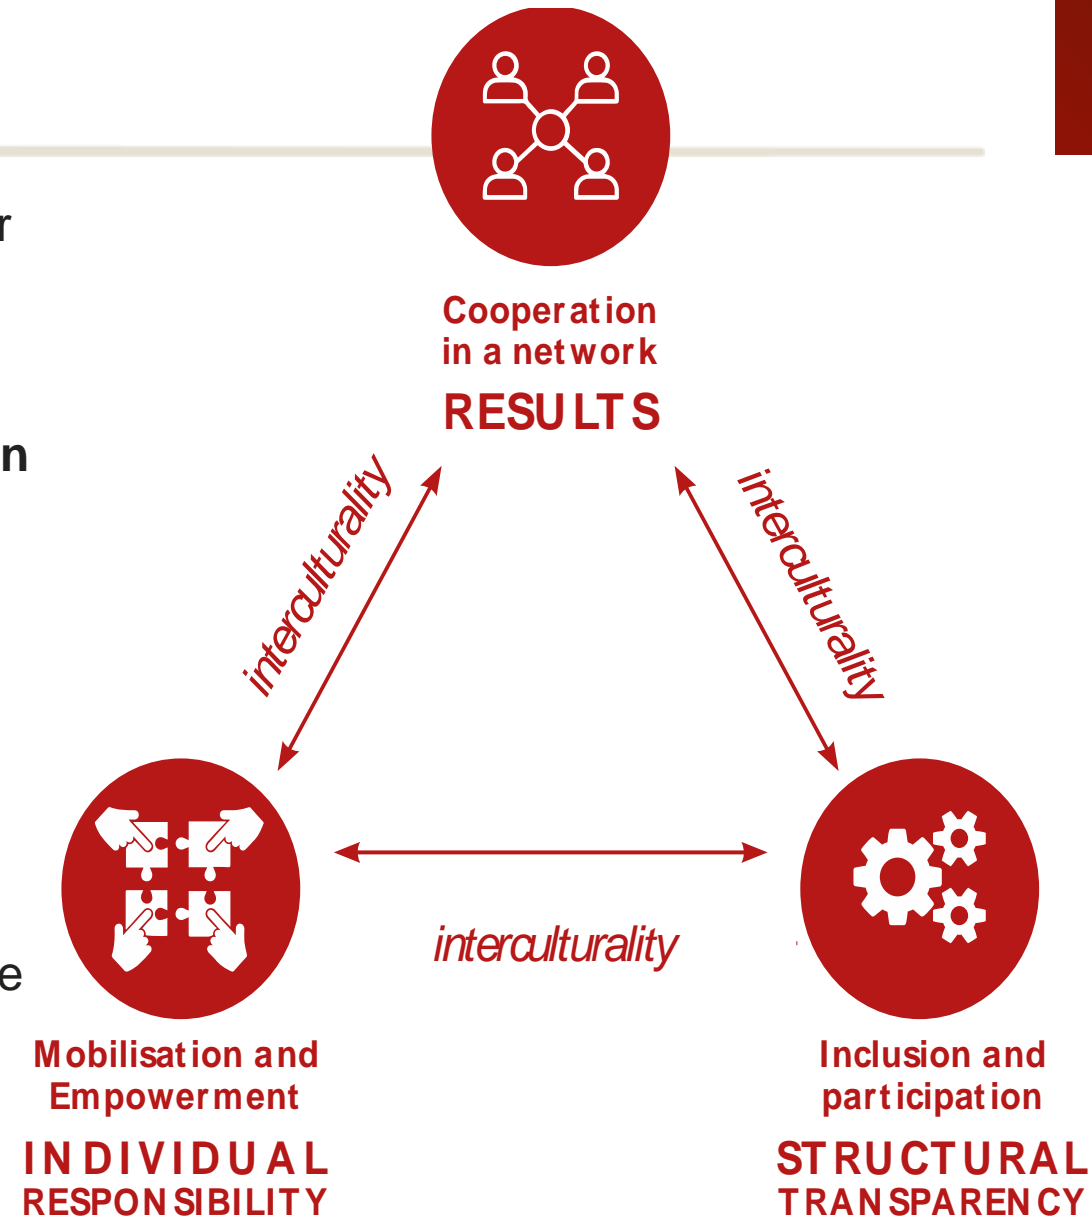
r

n

e

Cooperation in a network
RESULTS

interculturality

interculturality

interculturality

Mobilisation and Empowerment
INDIVIDUAL RESPONSIBILITY

Inclusion and participation
STRUCTURAL TRANSPARENCY